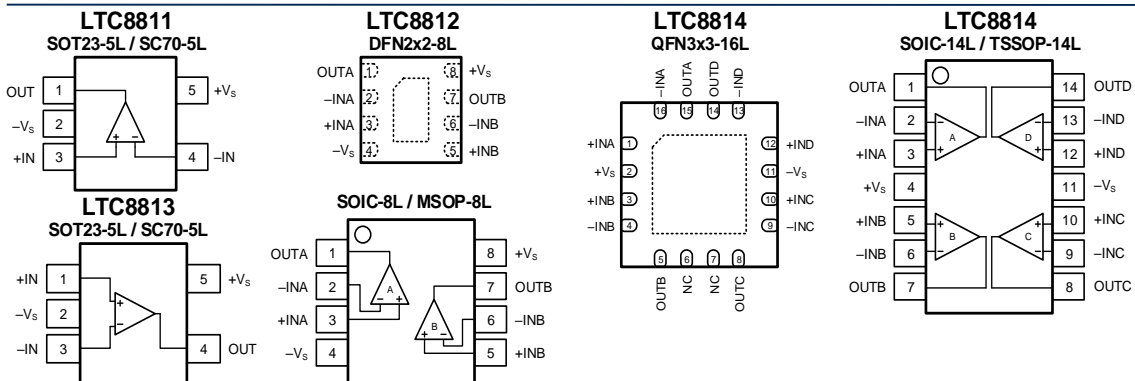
LTC8811
SOT23-5L / SC70-5L

OUT 1
$-V_S$ 2
+IN 3
5 $+V_S$
4 –IN

LTC8813
SOT23-5L / SC70-5L

+IN 1
$-V_S$ 2
–IN 3
5 $+V_S$
4 OUT

LTC8812
DFN2x2-8L

OUTA 1
–INA 2
+INA 3
$-V_S$ 4
8 $+V_S$
7 OUTB
6 –INB
5 +INB

SOIC-8L / MSOP-8L

OUTA 1
–INA 2
+INA 3
$-V_S$ 4
8 $+V_S$
7 OUTB
6 –INB
5 +INB
A
B

LTC8814
QFN3x3-16L

–INA 16
OUTA 15
OUTD 14
–IND 13
+INA 1
$+V_S$ 2
+INB 3
–INB 4
12 +IND
11 $-V_S$
10 +INC
9 –INC
5 OUTB
6 NC
7 NC
8 OUTC

LTC8814
SOIC-14L / TSSOP-14L

OUTA 1
–INA 2
+INA 3
$+V_S$ 4
+INB 5
–INB 6
OUTB 7
14 OUTD
13 –IND
12 +IND
11 $-V_S$
10 +INC
9 –INC
8 OUTC
A
D
B
C